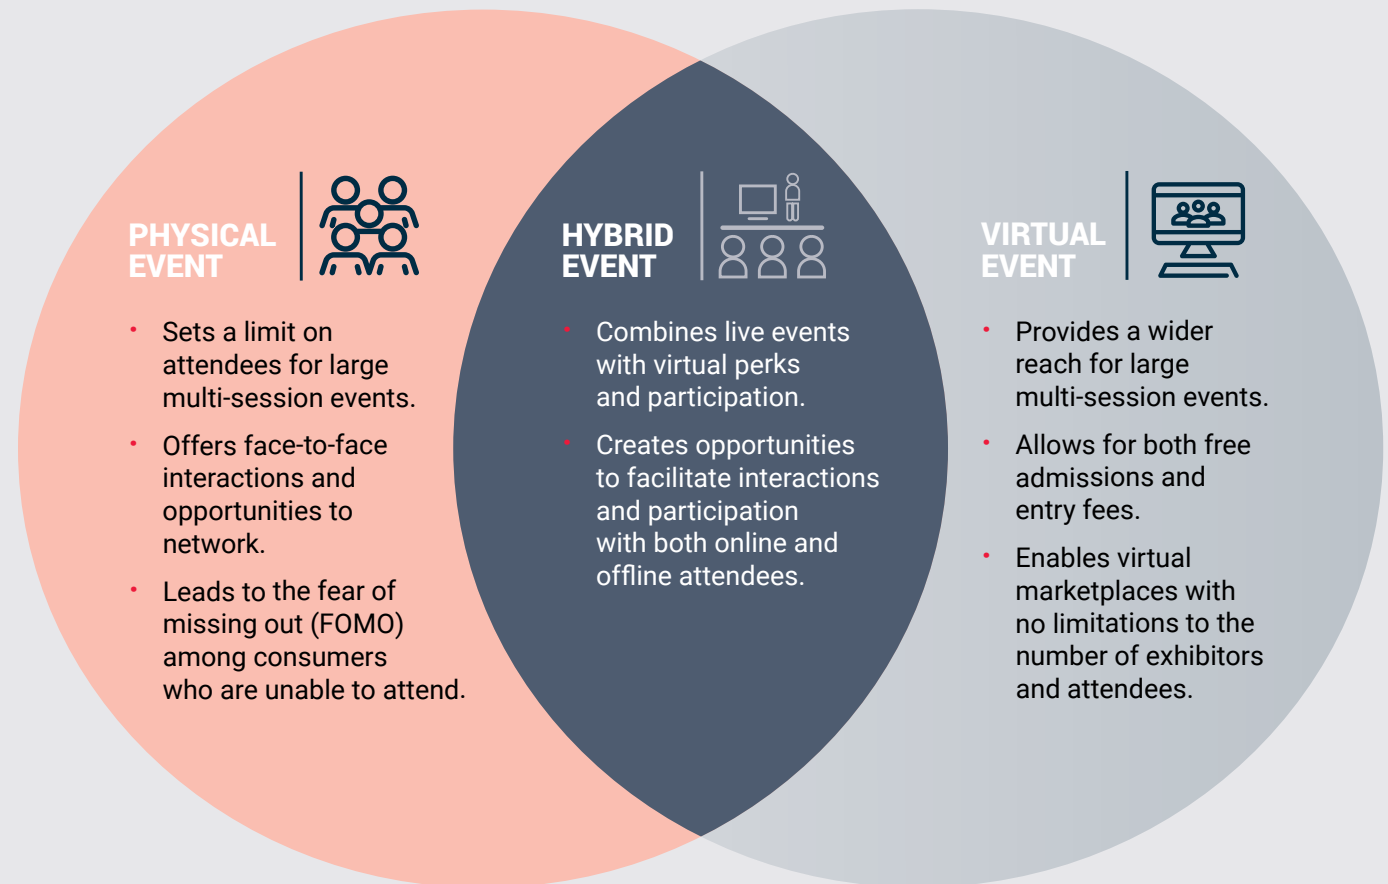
PHYSICAL EVENT

- Sets a limit on attendees for large multi-session events.
- Offers face-to-face interactions and opportunities to network.
- Leads to the fear of missing out (FOMO) among consumers who are unable to attend.

HYBRID EVENT

- Combines live events with virtual perks and participation.
- Creates opportunities to facilitate interactions and participation with both online and offline attendees.

VIRTUAL EVENT

- Provides a wider reach for large multi-session events.
- Allows for both free admissions and entry fees.
- Enables virtual marketplaces with no limitations to the number of exhibitors and attendees.